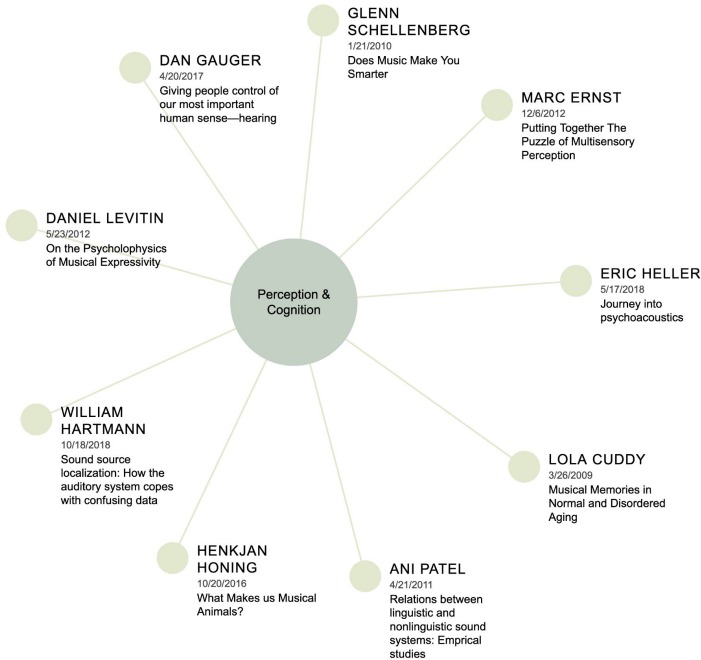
GLENN SCHELLENBERG
1/21/2010
Does Music Make You Smarter

DAN GAUGER
4/20/2017
Giving people control of our most important human sense—hearing

MARC ERNST
12/6/2012
Putting Together The Puzzle of Multisensory Perception

DANIEL LEVITIN
5/23/2012
On the Psycholophysics of Musical Expressivity

Perception & Cognition

ERIC HELLER
5/17/2018
Journey into psychoacoustics

WILLIAM HARTMANN
10/18/2018
Sound source localization: How the auditory system copes with confusing data

LOLA CUDDY
3/26/2009
Musical Memories in Normal and Disordered Aging

HENKJAN HONING
10/20/2016
What Makes us Musical Animals?

ANI PATEL
4/21/2011
Relations between linguistic and nonlinguistic sound systems: Emprical studies